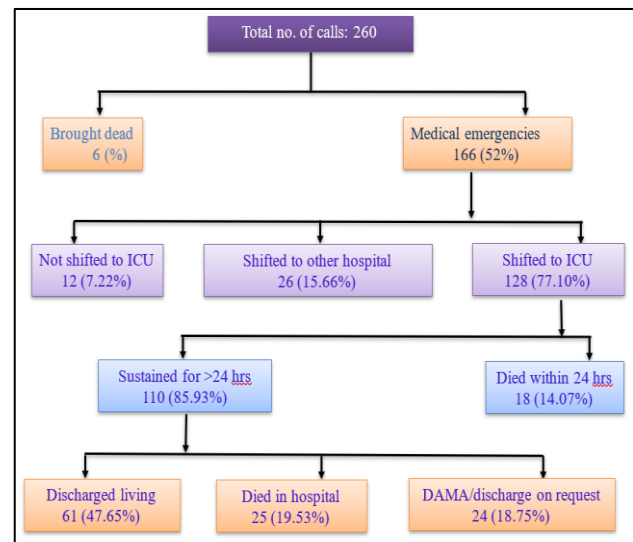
Total no. of calls: 260

Brought dead
6 (%)

Medical emergencies
166 (52%)

Not shifted to ICU
12 (7.22%)

Shifted to other hospital
26 (15.66%)

Shifted to ICU
128 (77.10%)

Sustained for >24 hrs
110 (85.93%)

Died within 24 hrs
18 (14.07%)

Discharged living
61 (47.65%)

Died in hospital
25 (19.53%)

DAMA/discharge on request
24 (18.75%)